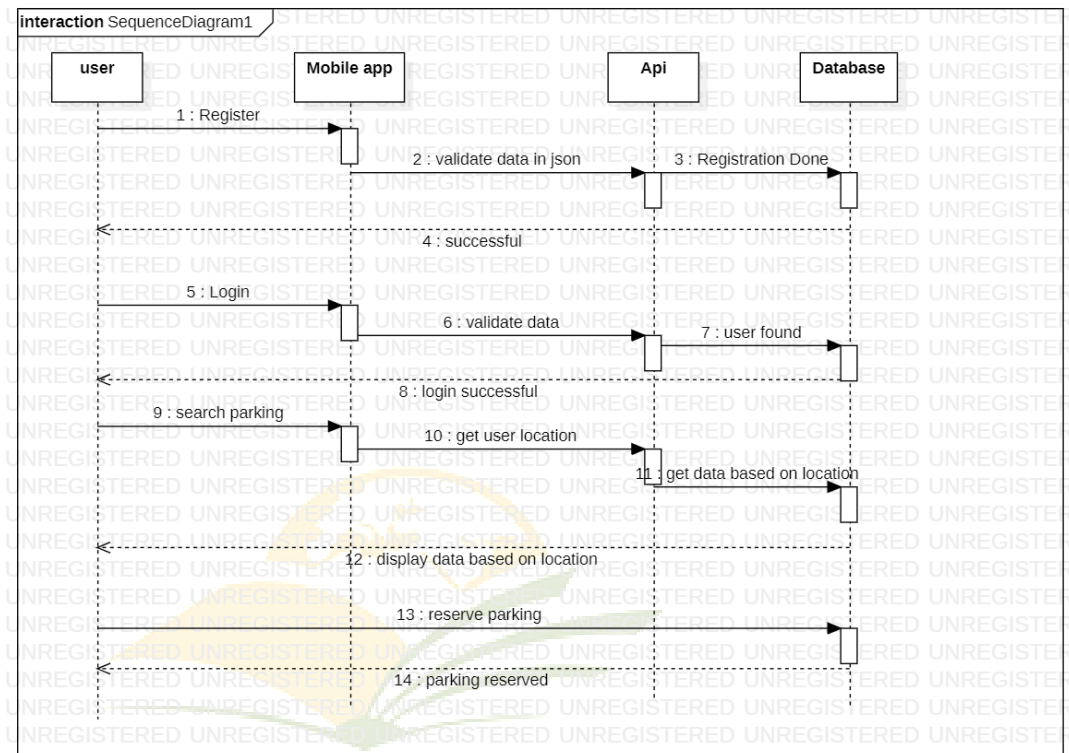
interaction SequenceDiagram1

user

Mobile app

Api

Database

1 : Register

2 : validate data in json

3 : Registration Done

4 : successful

5 : Login

6 : validate data

7 : user found

8 : login successful

9 : search parking

10 : get user location

11 : get data based on location

12 : display data based on location

13 : reserve parking

14 : parking reserved

UNREGISTERED UNREGISTERED UNREGISTERED UNREGISTERED